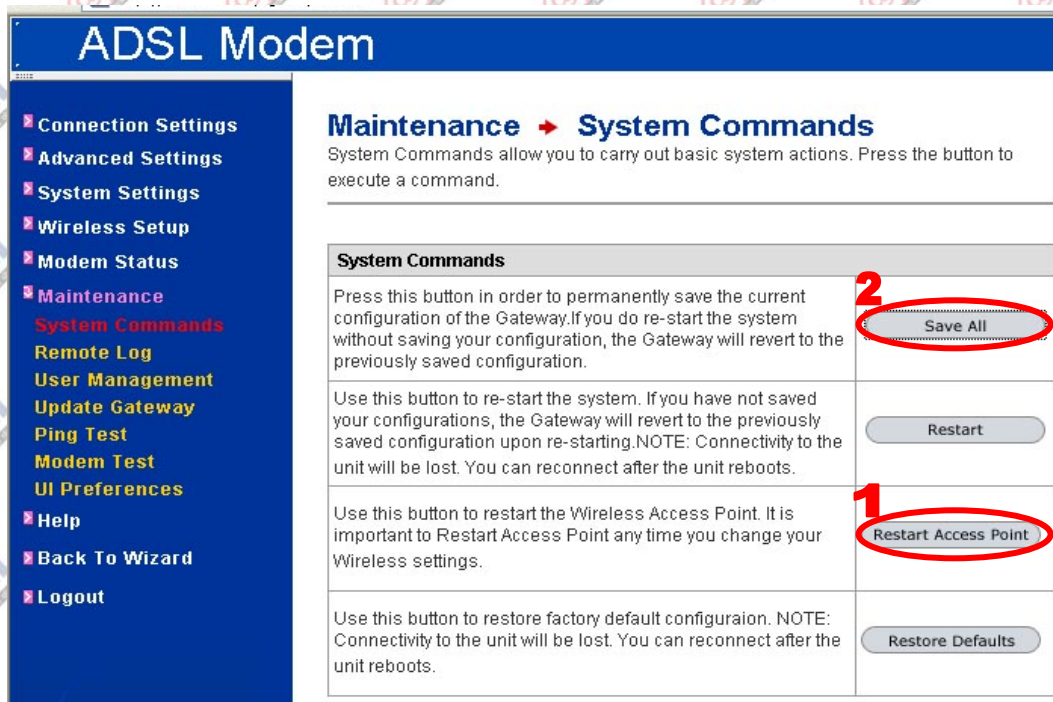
ADSL Modem

Connection Settings
Advanced Settings
System Settings
Wireless Setup
Modem Status
Maintenance
System Commands
Remote Log
User Management
Update Gateway
Ping Test
Modem Test
UI Preferences
Help
Back To Wizard
Logout

Maintenance → System Commands

System Commands allow you to carry out basic system actions. Press the button to execute a command.

| System Commands | |
|---|---|
| Press this button in order to permanently save the current configuration of the Gateway.If you do re-start the system without saving your configuration, the Gateway will revert to the previously saved configuration. | 2 Save All |
| Use this button to re-start the system. If you have not saved your configurations, the Gateway will revert to the previously saved configuration upon re-starting.NOTE: Connectivity to the unit will be lost. You can reconnect after the unit reboots. | Restart |
| Use this button to restart the Wireless Access Point. It is important to Restart Access Point any time you change your Wireless settings. | 1 Restart Access Point |
| Use this button to restore factory default configuraion. NOTE: Connectivity to the unit will be lost. You can reconnect after the unit reboots. | Restore Defaults |